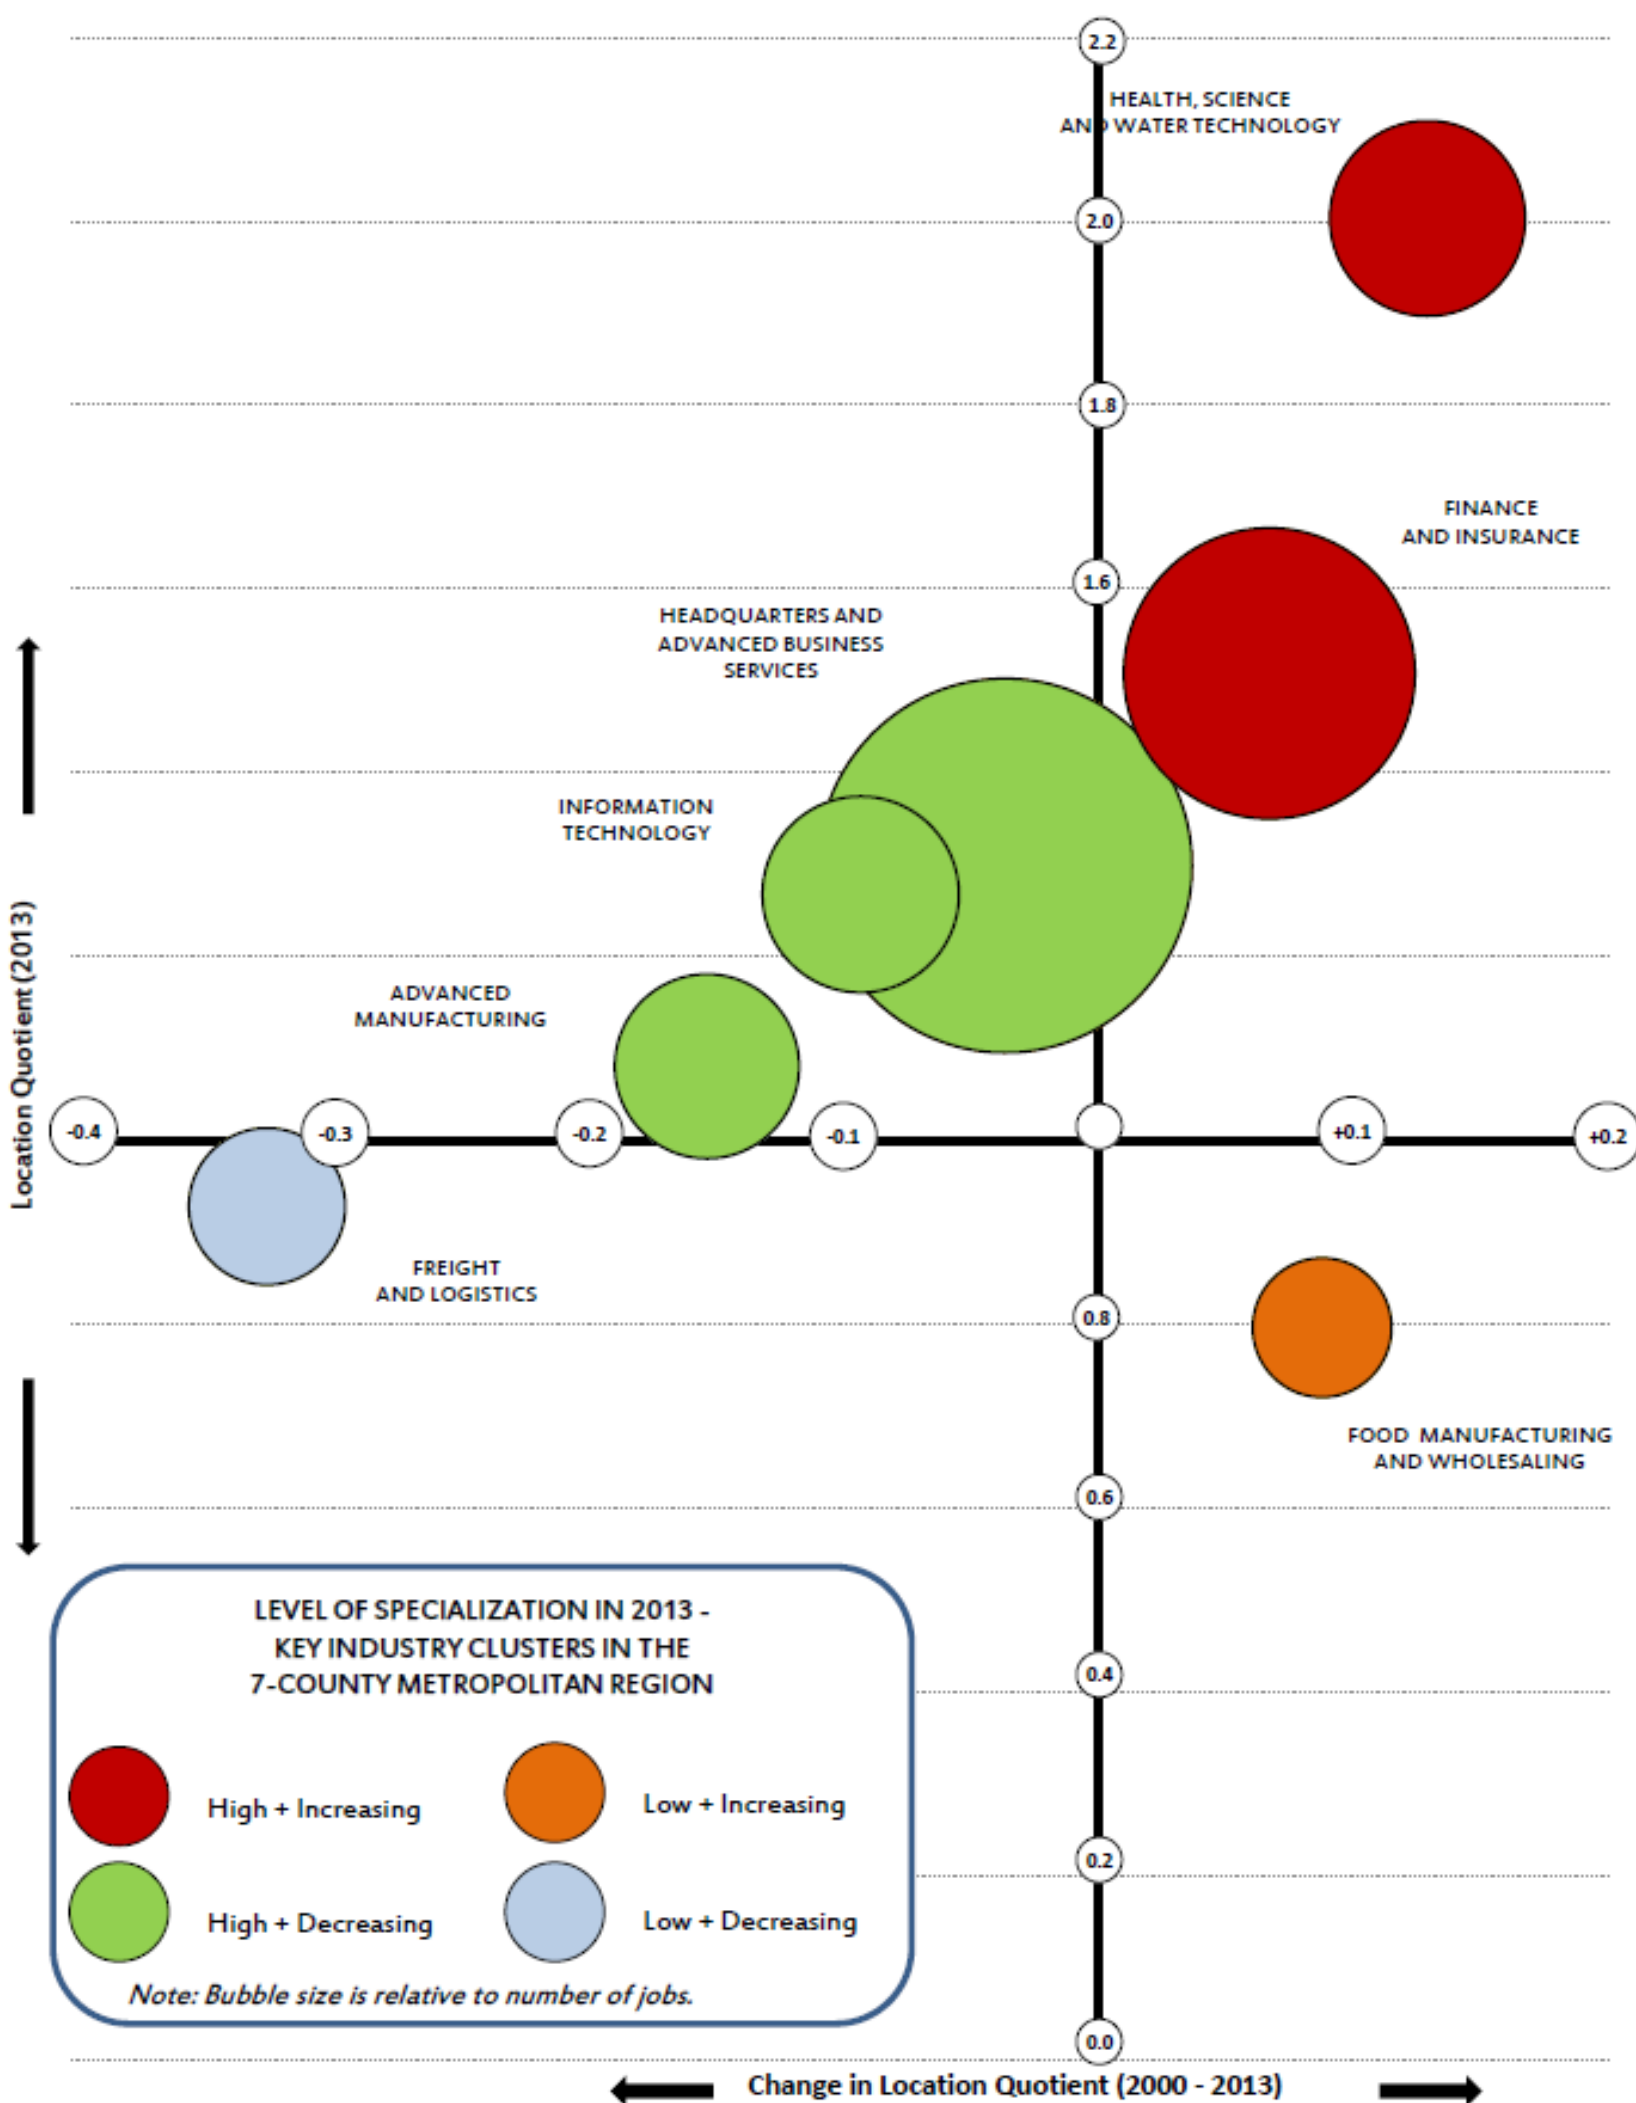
2.2

HEALTH, SCIENCE AN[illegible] WATER TECHNOLOGY

2.0

1.8

FINANCE AND INSURANCE

1.6

HEADQUARTERS AND ADVANCED BUSINESS SERVICES

INFORMATION TECHNOLOGY

ADVANCED MANUFACTURING

-0.4 -0.3 -0.2 -0.1 +0.1 +0.2

FREIGHT AND LOGISTICS

0.8

FOOD MANUFACTURING AND WHOLESALING

0.6

0.4

0.2

0.0

Location Quotient (2013)

LEVEL OF SPECIALIZATION IN 2013 - KEY INDUSTRY CLUSTERS IN THE 7-COUNTY METROPOLITAN REGION

High + Increasing

Low + Increasing

High + Decreasing

Low + Decreasing

Note: Bubble size is relative to number of jobs.

Change in Location Quotient (2000 - 2013)